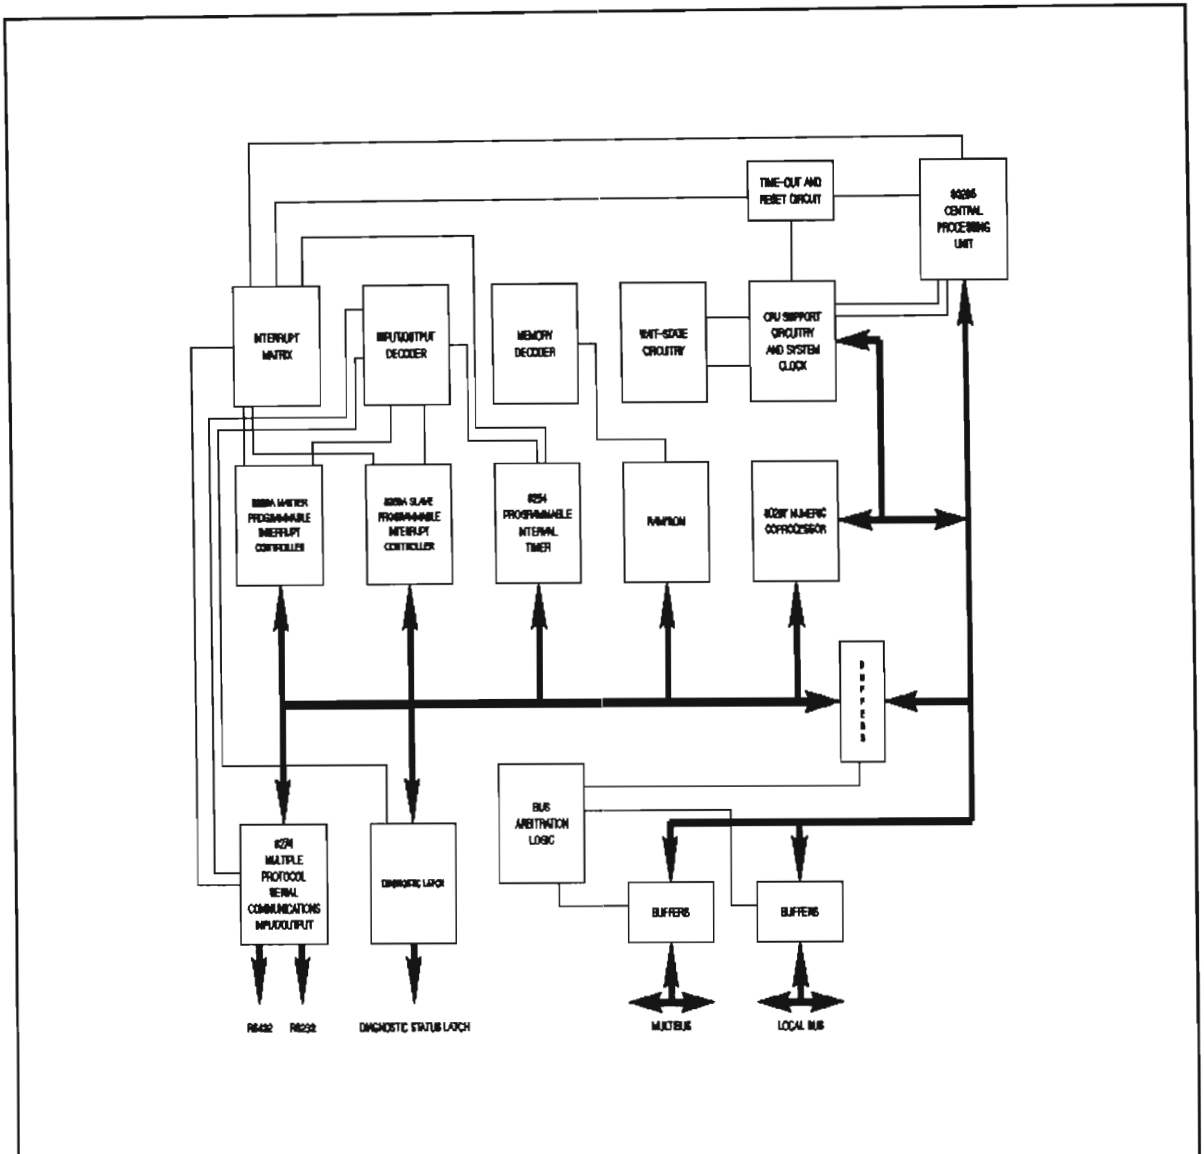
TIME-OUT AND RESET CIRCUIT

80286 CENTRAL PROCESSING UNIT

INTERRUPT MATRIX

INPUT/OUTPUT DECODER

MEMORY DECODER

WAIT-STATE CIRCUITRY

CPU SUPPORT CIRCUITRY AND SYSTEM CLOCK

8259A MASTER PROGRAMMABLE INTERRUPT CONTROLLER

8259A SLAVE PROGRAMMABLE INTERRUPT CONTROLLER

8254 PROGRAMMABLE INTERVAL TIMER

RAM/ROM

80287 NUMERIC COPROCESSOR

BUFFERS

BUS ARBITRATION LOGIC

8274 MULTIPLE PROTOCOL SERIAL COMMUNICATIONS INPUT/OUTPUT

DIAGNOSTIC LATCH

BUFFERS

BUFFERS

RS422 RS232

DIAGNOSTIC STATUS LATCH

MULTIBUS

LOCAL BUS